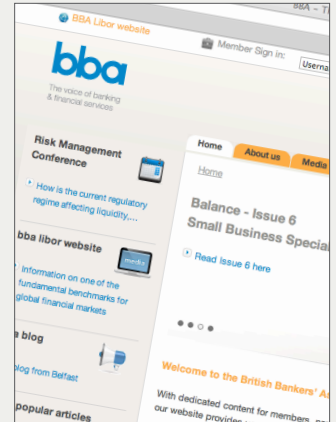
BBA – T

BBA Libor website

Member Sign in:

Usernam

bba

The voice of banking & financial services

Risk Management Conference

How is the current regulatory regime affecting liquidity,...

bba libor website

media

Information on one of the fundamental benchmarks for global financial markets

a blog

log from Belfast

popular articles

Home

About us

Media

Home

Balance - Issue 6

Small Business Special

Read Issue 6 here

Welcome to the British Bankers' A

With dedicated content for members, m our website provides